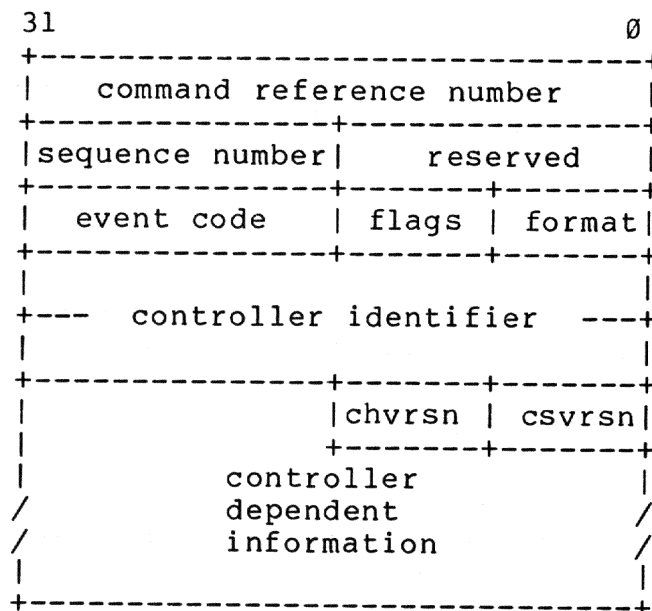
31 Ø

| command reference number |
|---|

| sequence number | reserved |
|---|---|

| event code | flags | format |
|---|---|---|

| controller identifier |
|---|

| | chvrsn | csvrsn |
|---|---|---|

controller dependent information